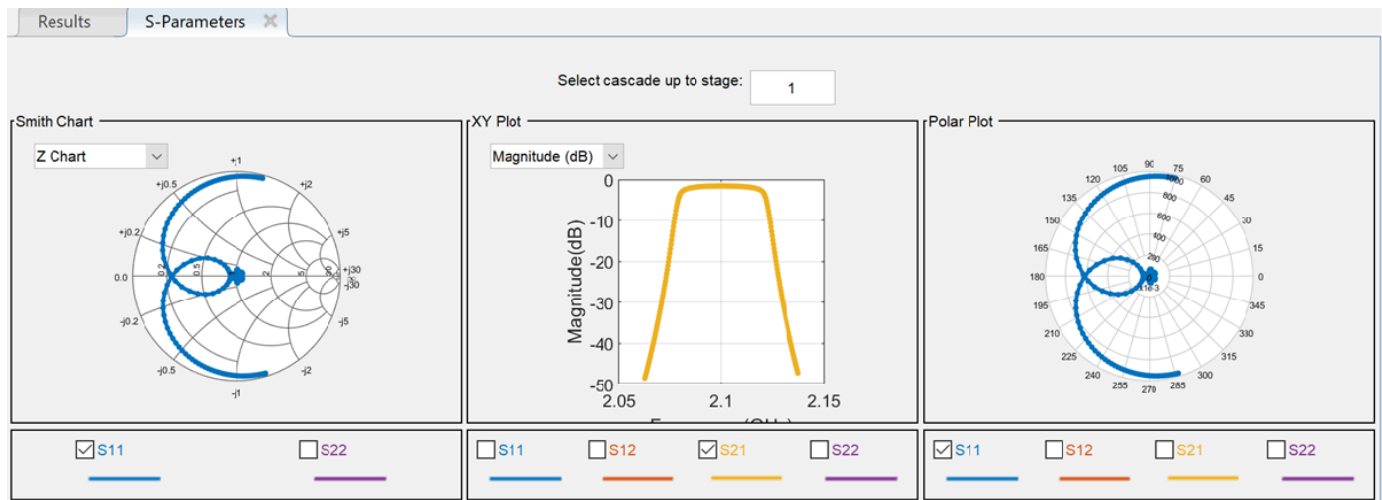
Results S-Parameters

Select cascade up to stage: 1

Smith Chart

Z Chart

+j1
+j0.5
+j2
+j0.2
+j5
0.0
0.2
0.5
1
2
5
+j30
-j30
-j0.2
-j5
-j0.5
-j2
-j1

XY Plot

Magnitude (dB)

0
-10
-20
-30
-40
-50
Magnitude(dB)
2.05
2.1
2.15
Frequency (GHz)

Polar Plot

90
75
60
105
120
45
135
30
150
15
165
0
180
345
195
330
210
315
225
300
240
285
255
270
1000
800
600
400
200
x10-3

S11
S22

S11
S12
S21
S22

S11
S12
S21
S22